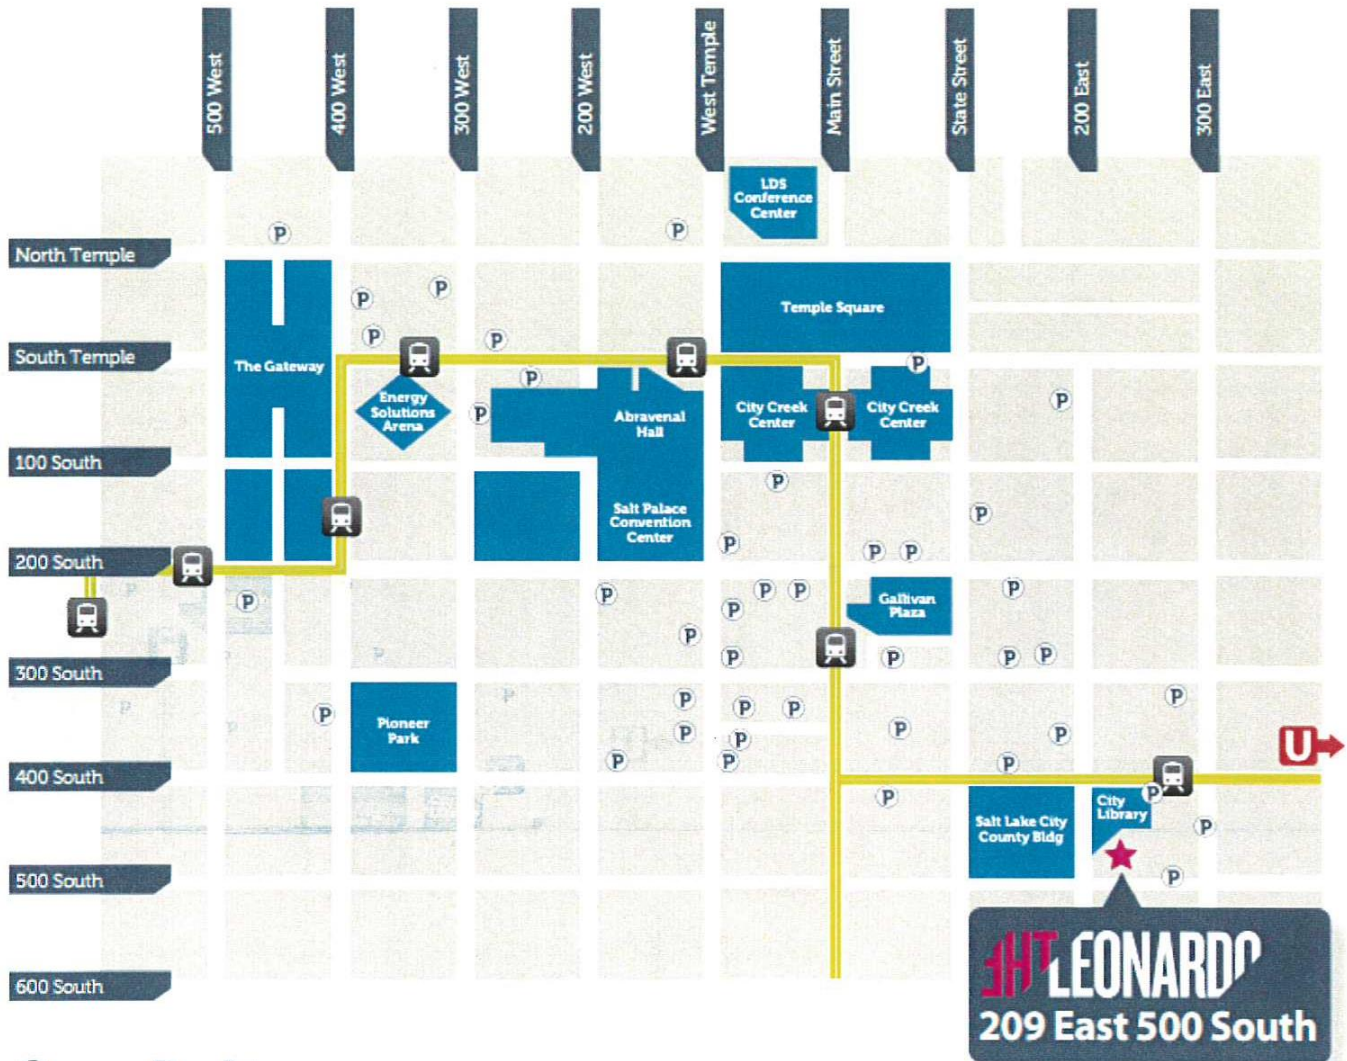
500 West
400 West
300 West
200 West
West Temple
Main Street
State Street
200 East
300 East

North Temple
South Temple
100 South
200 South
300 South
400 South
500 South
600 South

LDS Conference Center
P
P
Temple Square
The Gateway
P
P
P
P
P
Energy Solutions Arena
P
P
Abravenal Hall
City Creek Center
City Creek Center
P
P
P
Salt Palace Convention Center
P
P
P
P
P
P
Gallivan Plaza
P
P
P
P
P
P
P
P
Pioneer Park
P
P
P
P
P
P
P
P
P
U
P
Salt Lake City County Bldg
City Library
P
P

THE LEONARDO
209 East 500 South